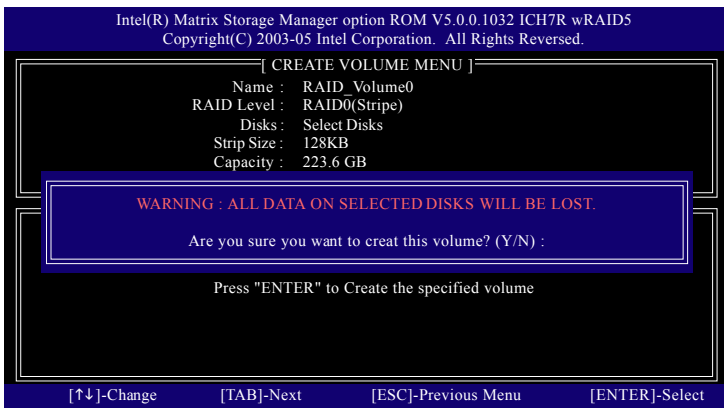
Intel(R) Matrix Storage Manager option ROM V5.0.0.1032 ICH7R wRAID5
Copyright(C) 2003-05 Intel Corporation. All Rights Reversed.

[ CREATE VOLUME MENU ]

Name : RAID_Volume0
RAID Level : RAID0(Stripe)
Disks : Select Disks
Strip Size : 128KB
Capacity : 223.6 GB

WARNING : ALL DATA ON SELECTED DISKS WILL BE LOST.

Are you sure you want to creat this volume? (Y/N) :

Press "ENTER" to Create the specified volume

[↑↓]-Change [TAB]-Next [ESC]-Previous Menu [ENTER]-Select